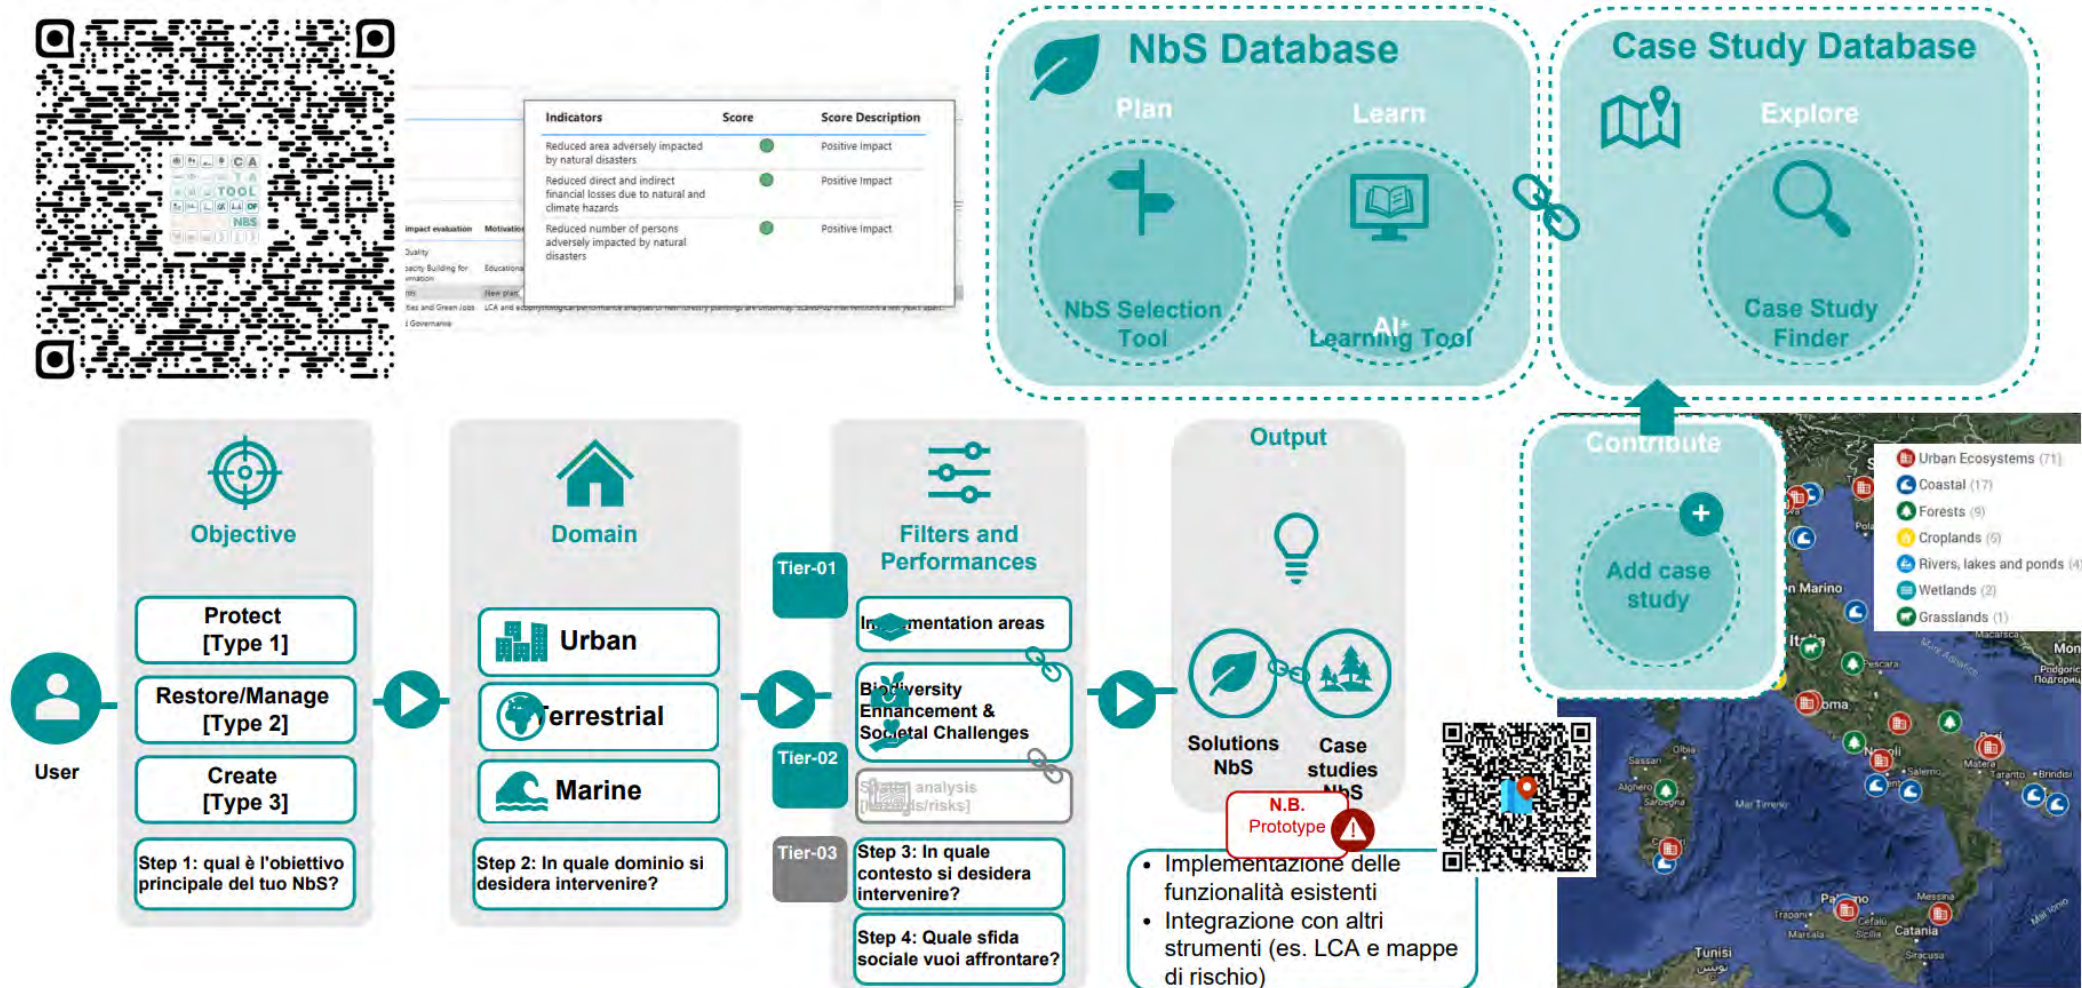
C A
T A
TOOL
NBS

| Indicators | Score | Score Description |
|---|---|---|
| Reduced area adversely impacted by natural disasters | | Positive Impact |
| Reduced direct and indirect financial losses due to natural and climate hazards | | Positive Impact |
| Reduced number of persons adversely impacted by natural disasters | | Positive Impact |

Impact evaluation Motivation

NbS Database

Plan

Learn

NbS Selection Tool

AI Learning Tool

Case Study Database

Explore

Case Study Finder

Contribute

Add case study

Objective

Protect [Type 1]

Restore/Manage [Type 2]

Create [Type 3]

Step 1: qual è l'obiettivo principale del tuo NbS?

User

Domain

Urban

Terrestrial

Marine

Step 2: In quale dominio si desidera intervenire?

Tier-01

Tier-02

Tier-03

Filters and Performances

Implementation areas

Biodiversity Enhancement & Societal Challenges

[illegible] analysis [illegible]s/risks]

Step 3: In quale contesto si desidera intervenire?

Step 4: Quale sfida sociale vuoi affrontare?

Output

Solutions NbS

Case studies NbS

N.B. Prototype

• Implementazione delle funzionalità esistenti
• Integrazione con altri strumenti (es. LCA e mappe di rischio)

Urban Ecosystems (71)
Coastal (17)
Forests (9)
Croplands (5)
Rivers, lakes and ponds (4)
Wetlands (2)
Grasslands (1)

San Marino
Roma
Napoli
Salerno
Matera
Taranto
Brindisi
Pescara
Sassari
Olbia
Alghero
Sardegna
Mar Tirreno
Palermo
Trapani
Marsala
Messina
Catania
Siracusa
Tunisi